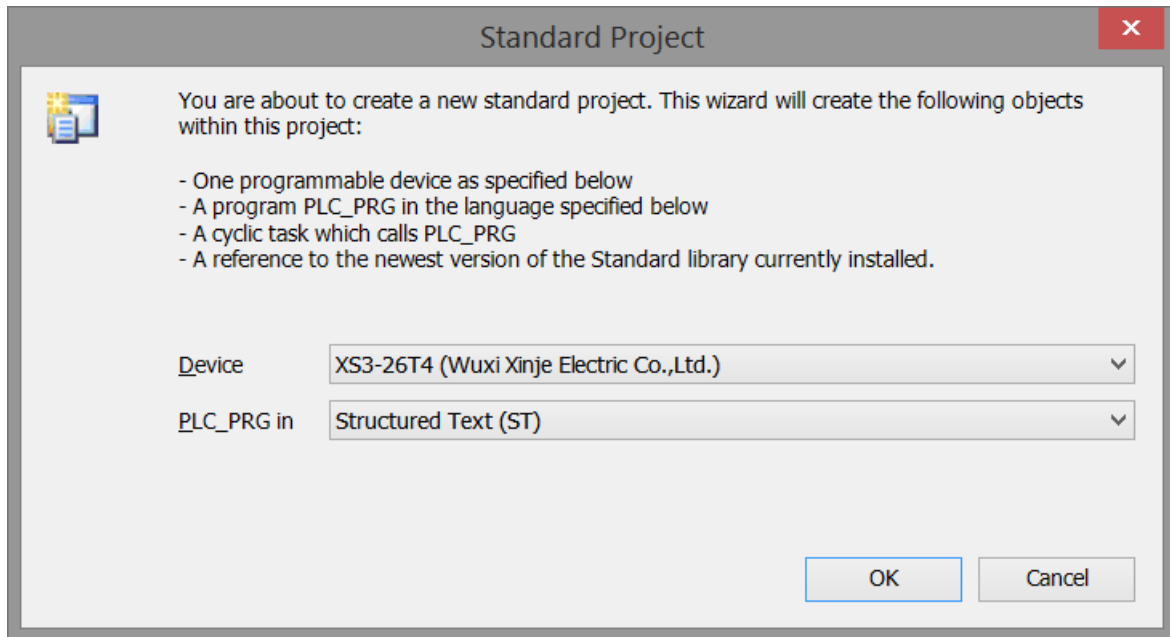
Standard Project

You are about to create a new standard project. This wizard will create the following objects within this project:

- One programmable device as specified below
- A program PLC_PRG in the language specified below
- A cyclic task which calls PLC_PRG
- A reference to the newest version of the Standard library currently installed.

Device XS3-26T4 (Wuxi Xinje Electric Co.,Ltd.)

PLC_PRG in Structured Text (ST)

OK Cancel